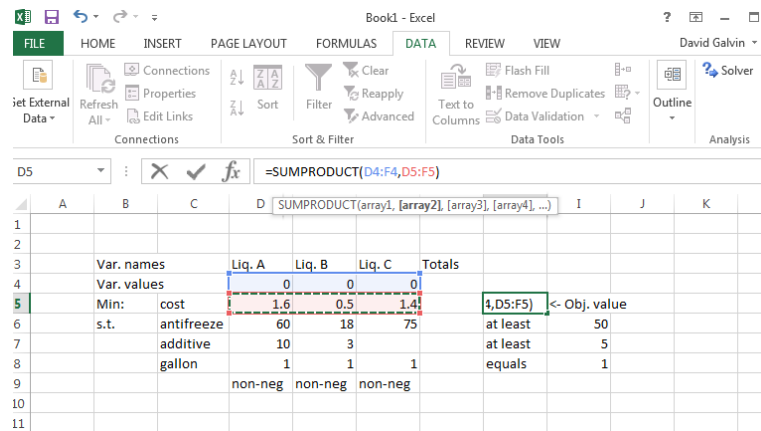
Book1 - Excel

? – 

FILE HOME INSERT PAGE LAYOUT FORMULAS DATA REVIEW VIEW David Galvin

Get External Data | Refresh All | Connections | Properties | Edit Links | Connections | Sort | Filter | Clear | Reapply | Advanced | Sort & Filter | Text to Columns | Flash Fill | Remove Duplicates | Data Validation | Data Tools | Outline | Solver | Analysis

D5 =SUMPRODUCT(D4:F4,D5:F5)

SUMPRODUCT(array1, [array2], [array3], [array4], ...)

| | A | B | C | D | E | F | G | H | I | J | K |
|---|---|---|---|---|---|---|---|---|---|---|---|
| 1 | | | | | | | | | | | |
| 2 | | | | | | | | | | | |
| 3 | | Var. names | | Liq. A | Liq. B | Liq. C | Totals | | | | |
| 4 | | Var. values | | 0 | 0 | 0 | | | | | |
| 5 | | Min: | cost | 1.6 | 0.5 | 1.4 | | 4,D5:F5) | <- Obj. value | | |
| 6 | | s.t. | antifreeze | 60 | 18 | 75 | | at least | 50 | | |
| 7 | | | additive | 10 | 3 | | | at least | 5 | | |
| 8 | | | gallon | 1 | 1 | 1 | | equals | 1 | | |
| 9 | | | | non-neg | non-neg | non-neg | | | | | |
| 10 | | | | | | | | | | | |
| 11 | | | | | | | | | | | |